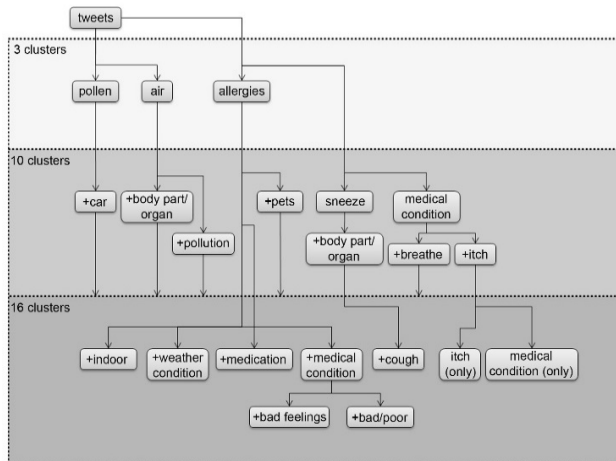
tweets

3 clusters

pollen

air

allergies

10 clusters

+car

+body part/ organ

+pollution

+pets

sneeze

medical condition

+body part/ organ

+breathe

+itch

16 clusters

+indoor

+weather condition

+medication

+medical condition

+cough

itch (only)

medical condition (only)

+bad feelings

+bad/poor